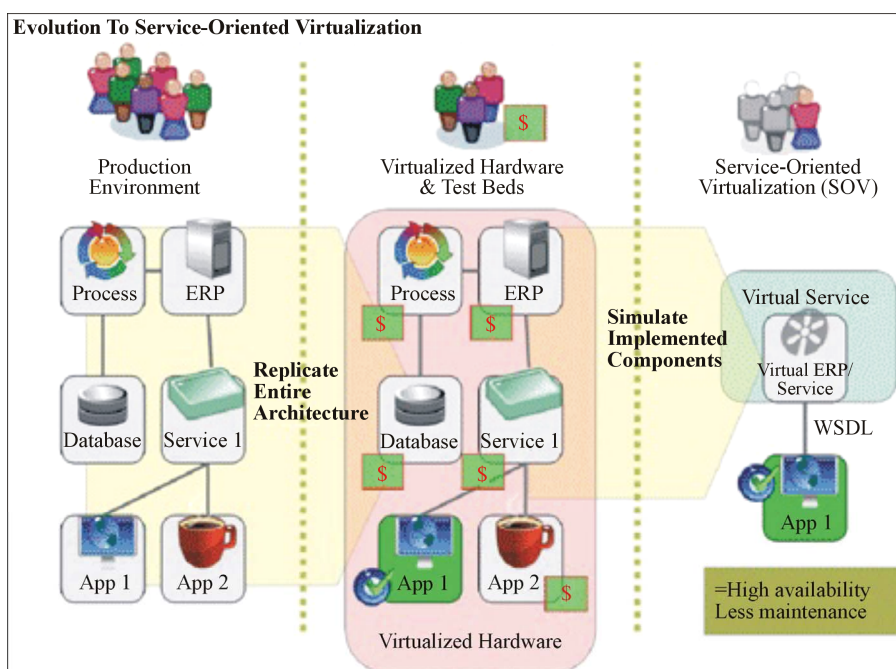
Evolution To Service-Oriented Virtualization

Production Environment

Virtualized Hardware & Test Beds

Service-Oriented Virtualization (SOV)

$

Process

ERP

Database

Service 1

App 1

App 2

Replicate Entire Architecture

Process

ERP

$

$

Database

Service 1

$

$

App 1

App 2

$

Virtualized Hardware

Simulate Implemented Components

Virtual Service

Virtual ERP/ Service

WSDL

App 1

=High availability Less maintenance